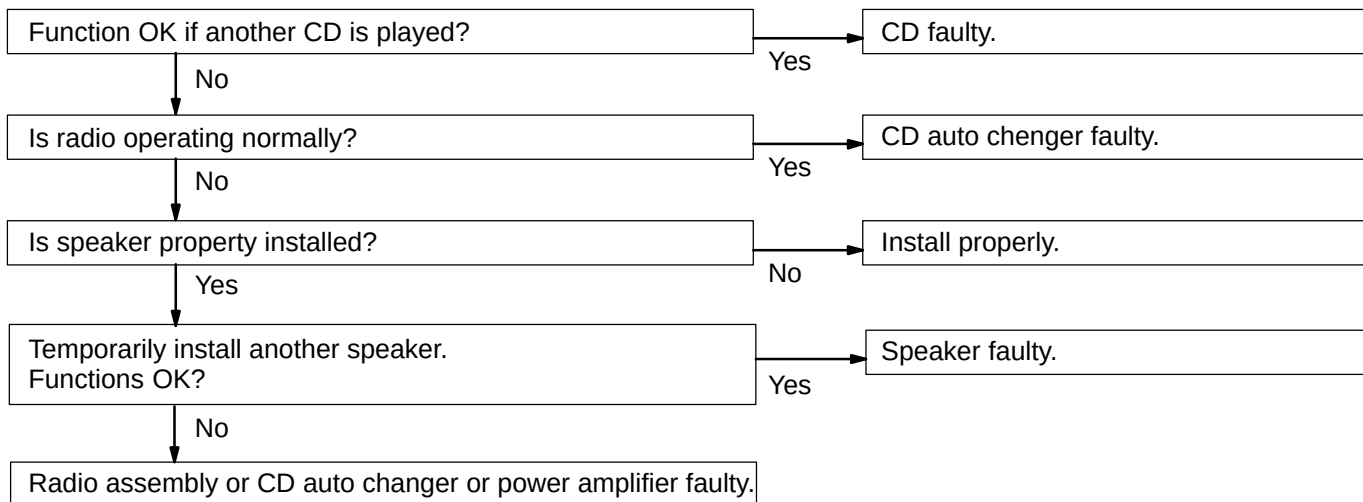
Function OK if another CD is played?

Yes

CD faulty.

No

Is radio operating normally?

Yes

CD auto chenger faulty.

No

Is speaker property installed?

No

Install properly.

Yes

Temporarily install another speaker.
Functions OK?

Yes

Speaker faulty.

No

Radio assembly or CD auto changer or power amplifier faulty.